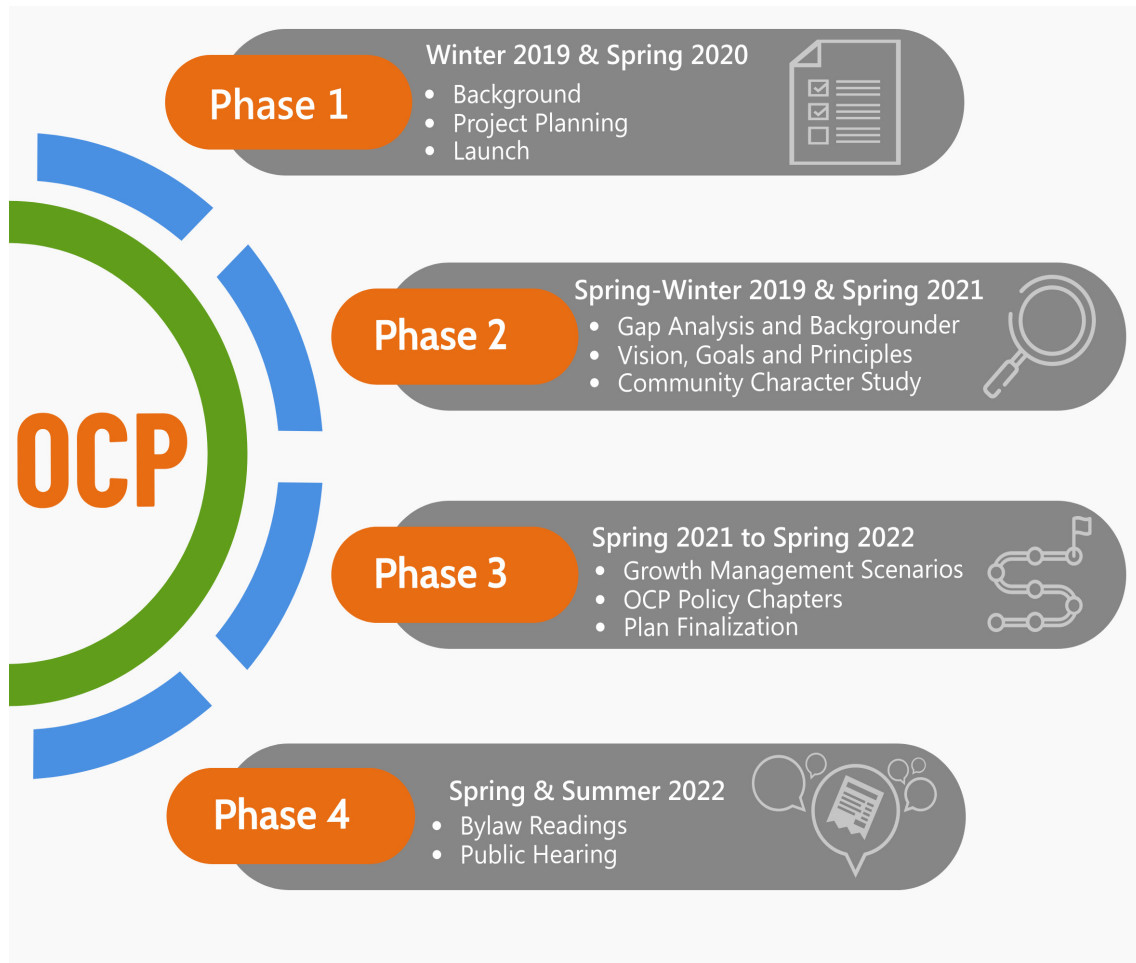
OCP

Phase 1

Winter 2019 & Spring 2020

- Background
- Project Planning
- Launch

Phase 2

Spring-Winter 2019 & Spring 2021

- Gap Analysis and Backgrounder
- Vision, Goals and Principles
- Community Character Study

Phase 3

Spring 2021 to Spring 2022

- Growth Management Scenarios
- OCP Policy Chapters
- Plan Finalization

Phase 4

Spring & Summer 2022

- Bylaw Readings
- Public Hearing